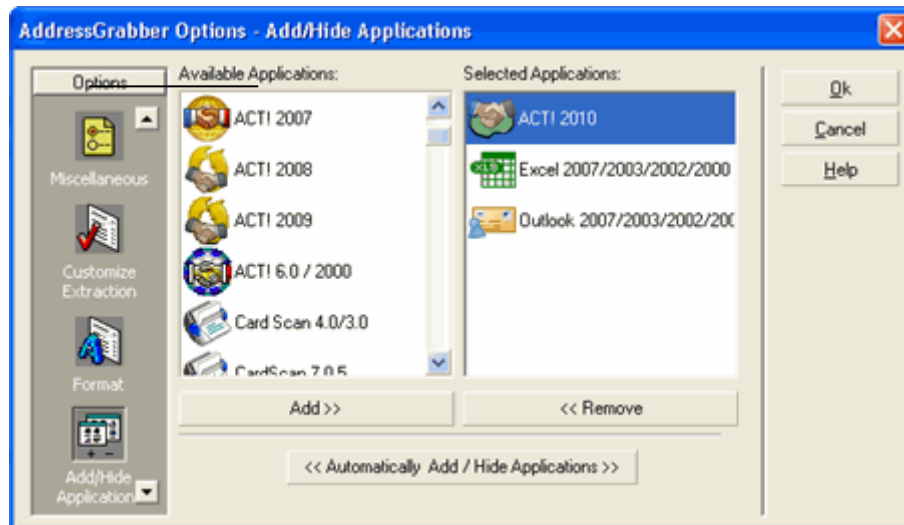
AddressGrabber Options - Add/Hide Applications

Options

Miscellaneous

Customize Extraction

Format

Add/Hide Application

Available Applications:

ACT! 2007
ACT! 2008
ACT! 2009
ACT! 6.0 / 2000
Card Scan 4.0/3.0
CardScan 7.0.5

Selected Applications:

ACT! 2010
Excel 2007/2003/2002/2000
Outlook 2007/2003/2002/200

Add >>

<< Remove

<< Automatically Add / Hide Applications >>

Ok

Cancel

Help